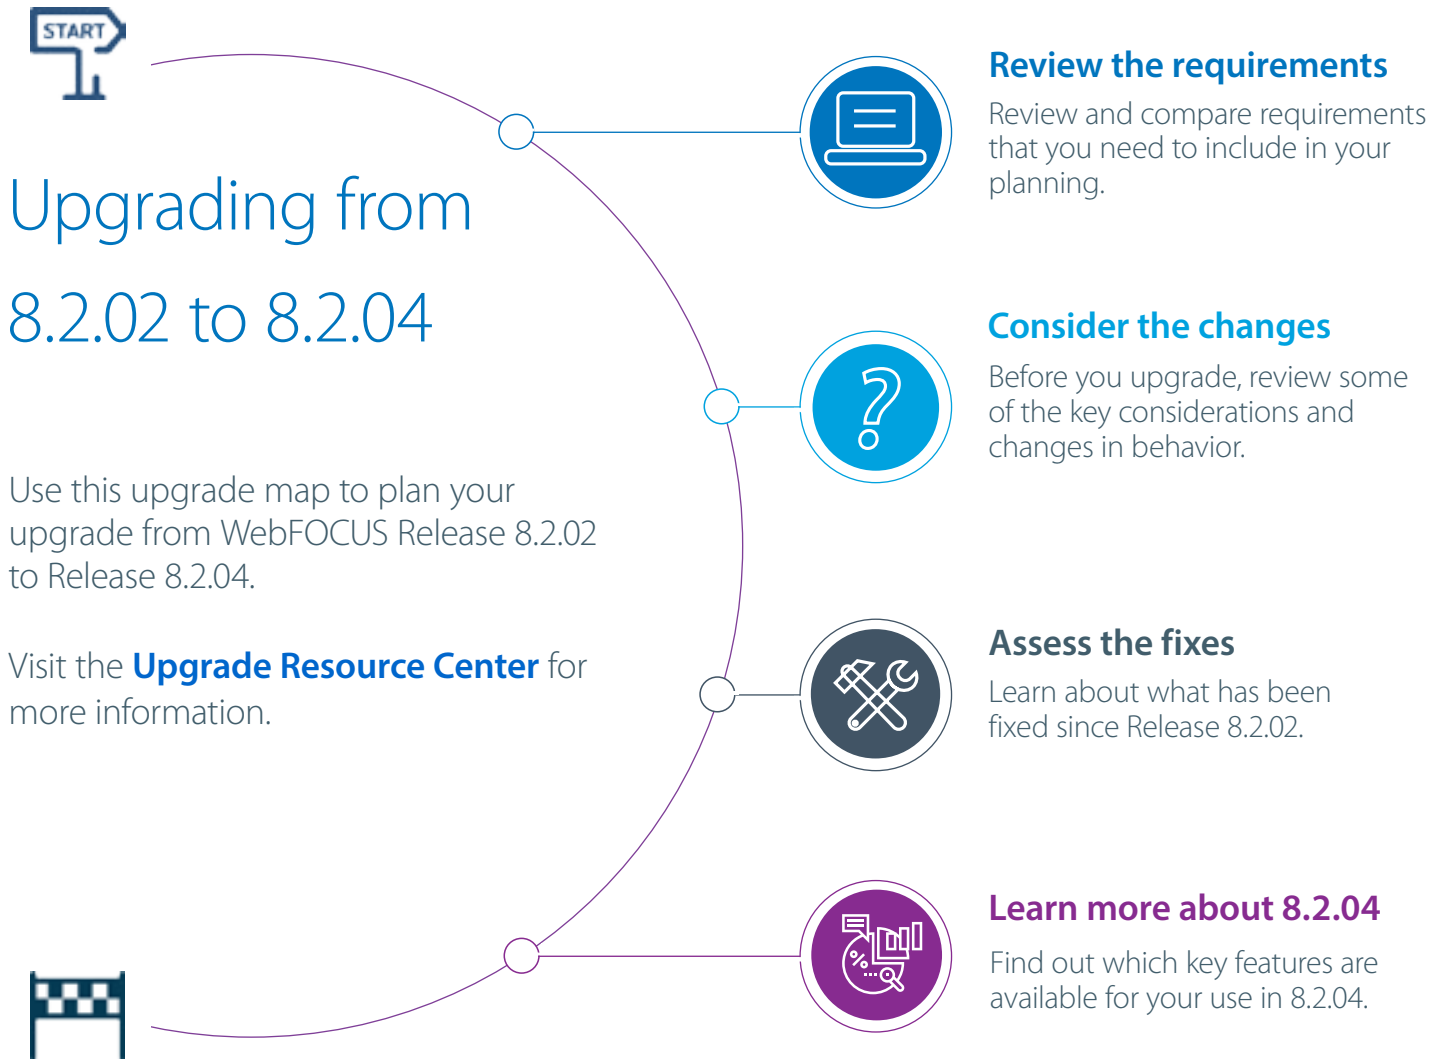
START

Upgrading from 8.2.02 to 8.2.04

Use this upgrade map to plan your upgrade from WebFOCUS Release 8.2.02 to Release 8.2.04.

Visit the **Upgrade Resource Center** for more information.

Review the requirements

Review and compare requirements that you need to include in your planning.

Consider the changes

Before you upgrade, review some of the key considerations and changes in behavior.

Assess the fixes

Learn about what has been fixed since Release 8.2.02.

Learn more about 8.2.04

Find out which key features are available for your use in 8.2.04.